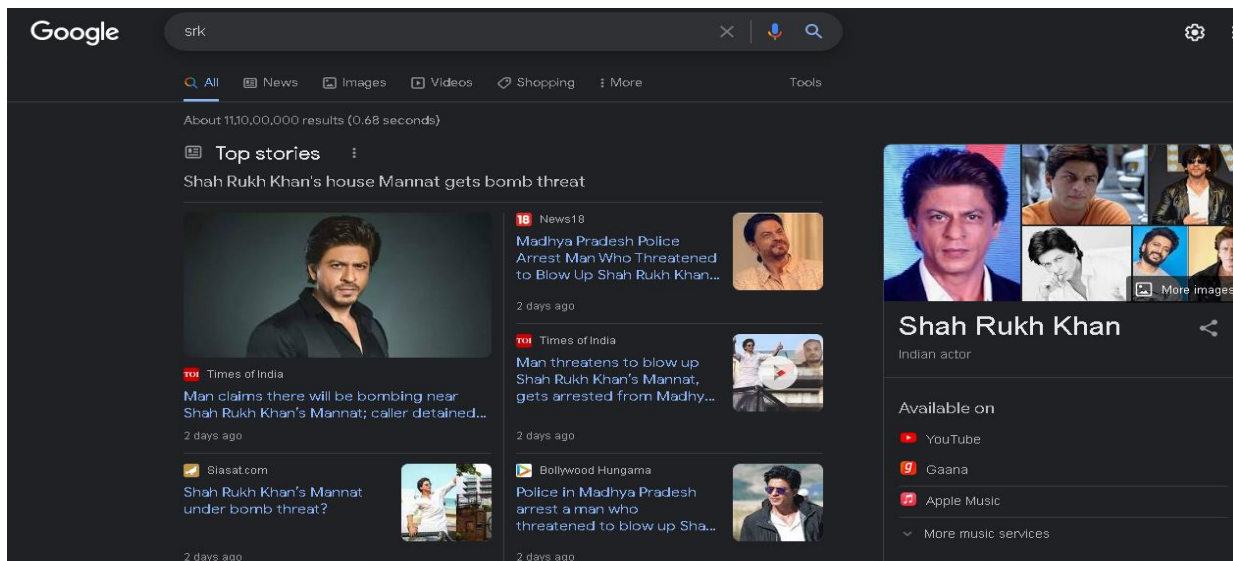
Google

srk

All News Images Videos Shopping More Tools

About 11,10,00,000 results (0.68 seconds)

Top stories

Shah Rukh Khan's house Mannat gets bomb threat

TOI Times of India
Man claims there will be bombing near Shah Rukh Khan's Mannat; caller detained...
2 days ago

18 News18
Madhya Pradesh Police Arrest Man Who Threatened to Blow Up Shah Rukh Khan...
2 days ago

TOI Times of India
Man threatens to blow up Shah Rukh Khan's Mannat, gets arrested from Madhy...
2 days ago

Siasat.com
Shah Rukh Khan's Mannat under bomb threat?
2 days ago

Bollywood Hungama
Police in Madhya Pradesh arrest a man who threatened to blow up Sha...
2 days ago

More images

Shah Rukh Khan
Indian actor

Available on
YouTube
Gaana
Apple Music
More music services